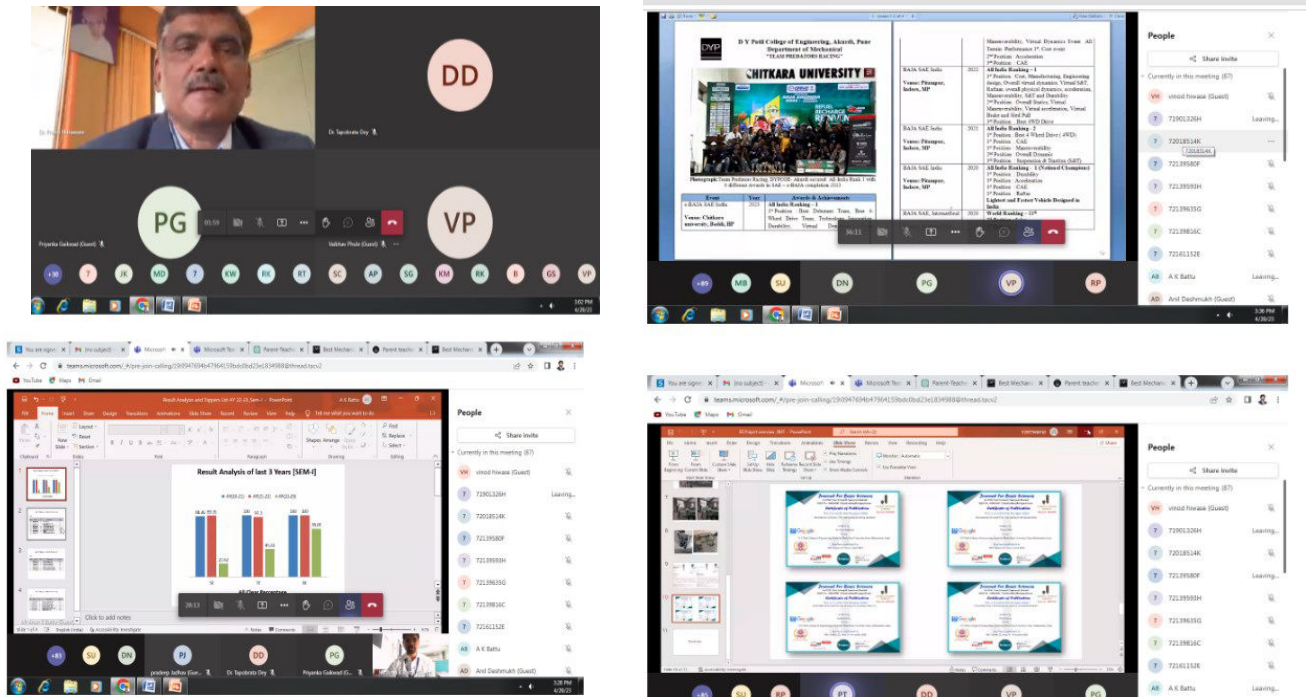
DD

Dr. Tapobrata Dey

PG

VP

Priyanka Gaikwad (Guest)

Vaibhav Phole (Guest)

+38 ? JK MD ? KW RK RT SC AP SG KM RK B GS VP

3:02 PM 4/28/21

D Y Patil College of Engineering, Akurdi, Pune
Department of Mechanical
"TEAM PREDATORS RACING"

CHITKARA UNIVERSITY

Photograph: Team Predators Racing, DYPCOE, Akurdi secured All India Rank 1 with 6 different Awards in SAE – e-BAJA competition 2021

| Event | Year | Awards & Achievements |
|---|---|---|
| e-BAJA SAE India<br>Venue: Chitkara university, Baddi, HP | 2021 | All India Ranking – 1<br>1st Position: Best Defensive Team, Best 4 Wheel Drive Team, Technology, Innovation, Durability, Virtual Dynamics |

| BAJA SAE India<br>Venue: Pitampur, Indore, MP | 2021 | All India Ranking – 1<br>1st Position: Cost, Manufacturing, Engineering design, Overall virtual dynamics, Virtual S&T, Endurance<br>3rd Position: Acceleration<br>3rd Position: CAE |
|---|---|---|
| BAJA SAE India<br>Venue: Pitampur, Indore, MP | 2021 | All India Ranking – 2<br>1st Position: Best 4 Wheel Drive (4WD)<br>1st Position: CAE<br>1st Position: Maneuverability<br>3rd Position: Overall Dynamic<br>3rd Position: Suspension & Traction (S&T) |
| BAJA SAE India<br>Venue: Pitampur, Indore, MP | 2020 | All India Ranking – 1 (National Champion)<br>1st Position: Durability<br>1st Position: Acceleration<br>1st Position: CAE<br>1st Position: Baja<br>Lightest and Fastest Vehicle Designed in India |
| BAJA SAE, International | 2020 | World Ranking – 11th |

People
Share invite
Currently in this meeting (67)
vinod hiwase (Guest)
71901326H Leaving...
72018514K
72139580F
72139593H
72139635G
72139816C
72161152E
A K Battu Leaving...
Anil Deshmukh (Guest)

+89 MB SU DN PG VP RP

3:38 PM 4/28/21

teams.microsoft.com/_#/pre-join-calling/19:0947694b47964159bdcfbd23e1834988@thread.tacv2

Result Analysis and Toppers List AY 20-21 Sem-I - PowerPoint

File Home Insert Draw Design Transitions Animations Slide Show Review View Help Tell me what you want to do

Result Analysis of last 3 Years [SEM-I]

AY18-19 AY19-20 AY20-21

Click to add notes

People
Share invite
vinod hiwase (Guest)
71901326H Leaving...
72018514K
72139580F
72139593H
72139635G
72139816C
72161152E
A K Battu
Anil Deshmukh (Guest)

+83 SU DN PJ DD PG
pradeep jadhav (Gue... Dr. Tapobrata Dey Priyanka Gaikwad (G...

3:28 PM 4/28/21

teams.microsoft.com/_#/pre-join-calling/19:0947694b47964159bdcfbd23e1834988@thread.tacv2

Journal For Basic Sciences
Certificate of Publication
Google

People
Share invite
Currently in this meeting (67)
vinod hiwase (Guest)
71901326H Leaving...
72018514K Leaving...
72139580F Leaving...
72139593H
72139635G
72139816C
72161152E
A K Battu

SU RP PT DD VP PG